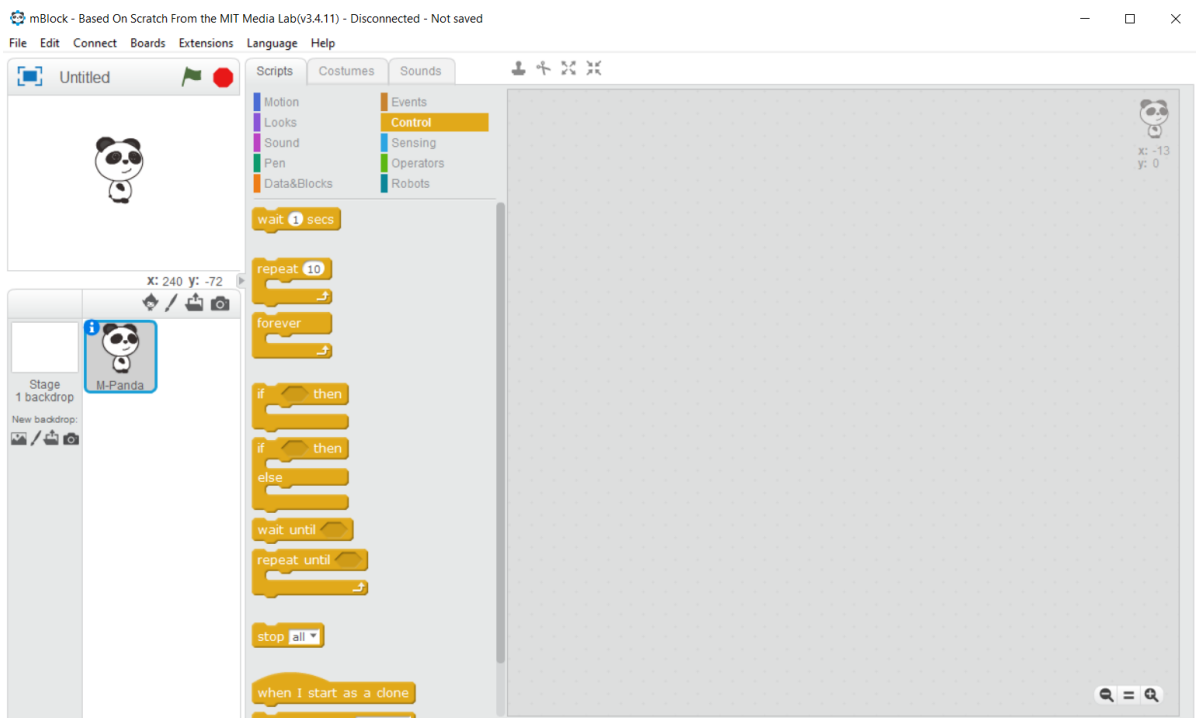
mBlock - Based On Scratch From the MIT Media Lab(v3.4.11) - Disconnected - Not saved

File Edit Connect Boards Extensions Language Help

Untitled

Scripts Costumes Sounds

Motion
Looks
Sound
Pen
Data&Blocks
Events
Control
Sensing
Operators
Robots

wait 1 secs

repeat 10

forever

if then

if then
else

wait until

repeat until

stop all

when I start as a clone

x: 240 y: -72

Stage
1 backdrop

New backdrop:

M-Panda

x: -13
y: 0